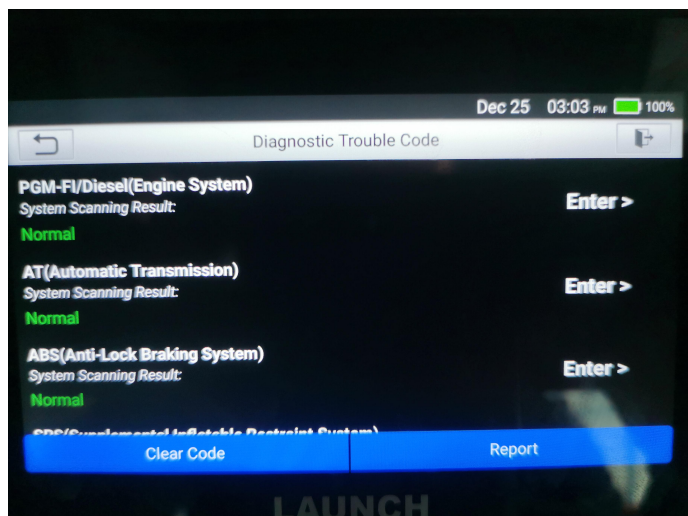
Dec 25 03:03 PM 100%

Diagnostic Trouble Code

PGM-FI/Diesel(Engine System)
System Scanning Result:
Normal

Enter >

AT(Automatic Transmission)
System Scanning Result:
Normal

Enter >

ABS(Anti-Lock Braking System)
System Scanning Result:
Normal

Enter >

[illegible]

Clear Code

Report

LAUNCH